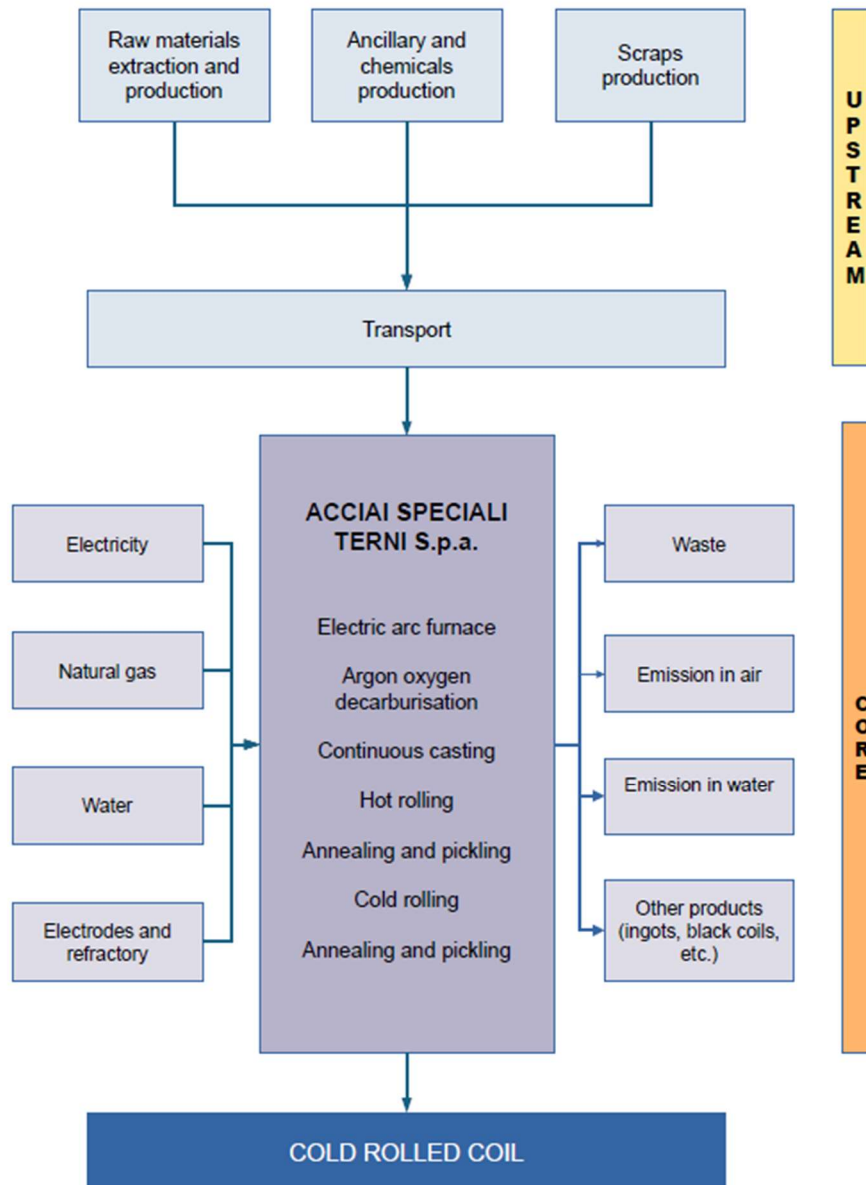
Raw materials extraction and production

Ancillary and chemicals production

Scraps production

UPSTREAM

Transport

Electricity

Natural gas

Water

Electrodes and refractory

ACCIAI SPECIALI TERNI S.p.a.

Electric arc furnace

Argon oxygen decarburisation

Continuous casting

Hot rolling

Annealing and pickling

Cold rolling

Annealing and pickling

Waste

Emission in air

Emission in water

Other products (ingots, black coils, etc.)

CORE

COLD ROLLED COIL